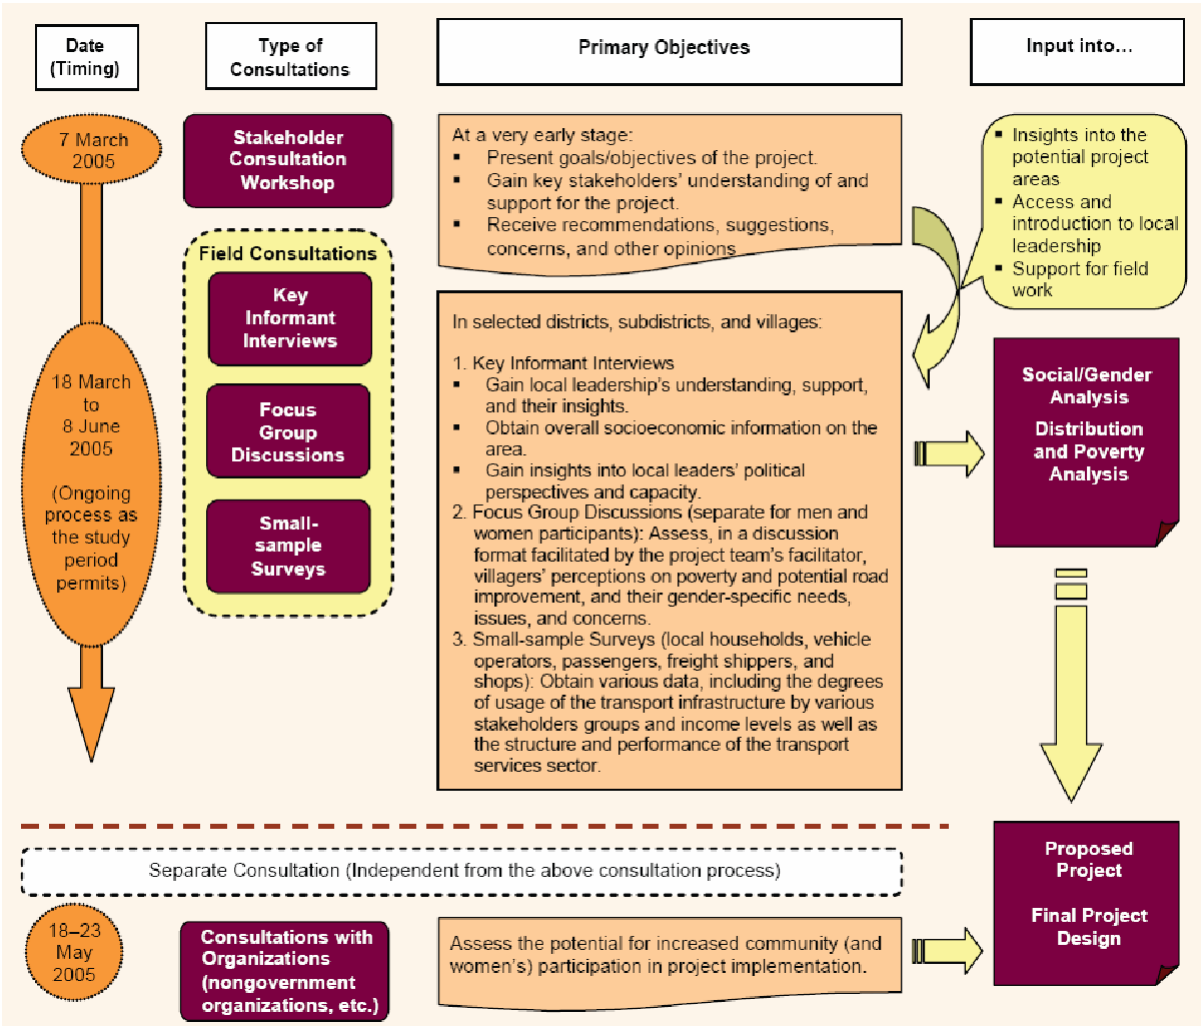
Date (Timing)

Type of Consultations

Primary Objectives

Input into...

7 March 2005

Stakeholder Consultation Workshop

At a very early stage:
▪ Present goals/objectives of the project.
▪ Gain key stakeholders' understanding of and support for the project.
▪ Receive recommendations, suggestions, concerns, and other opinions

▪ Insights into the potential project areas
▪ Access and introduction to local leadership
▪ Support for field work

Field Consultations

Key Informant Interviews

Focus Group Discussions

Small-sample Surveys

18 March to 8 June 2005

(Ongoing process as the study period permits)

In selected districts, subdistricts, and villages:

1. Key Informant Interviews
▪ Gain local leadership's understanding, support, and their insights.
▪ Obtain overall socioeconomic information on the area.
▪ Gain insights into local leaders' political perspectives and capacity.
2. Focus Group Discussions (separate for men and women participants): Assess, in a discussion format facilitated by the project team's facilitator, villagers' perceptions on poverty and potential road improvement, and their gender-specific needs, issues, and concerns.
3. Small-sample Surveys (local households, vehicle operators, passengers, freight shippers, and shops): Obtain various data, including the degrees of usage of the transport infrastructure by various stakeholders groups and income levels as well as the structure and performance of the transport services sector.

Social/Gender Analysis

Distribution and Poverty Analysis

Separate Consultation (Independent from the above consultation process)

18–23 May 2005

Consultations with Organizations (nongovernment organizations, etc.)

Assess the potential for increased community (and women's) participation in project implementation.

Proposed Project

Final Project Design